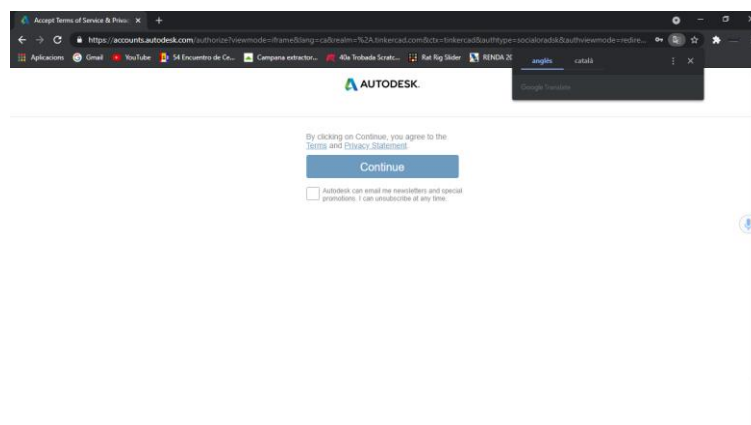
Accept Terms of Service & Privac ×  +

https://accounts.autodesk.com/authorize?viewmode=iframe&lang=ca&realm=%2A.tinkercad.com&ctx=tinkercad&authtype=socialoradsk&authviewmode=redire...

Aplicacions  Gmail  YouTube  54 Encuentro de Ce...  Campana extractor...  40a Trobada Scratc...  Rat Rig Slider  RENDA 20

anglès  català

Google Translate

AUTODESK.

By clicking on Continue, you agree to the Terms and Privacy Statement.

Continue

Autodesk can email me newsletters and special promotions. I can unsubscribe at any time.